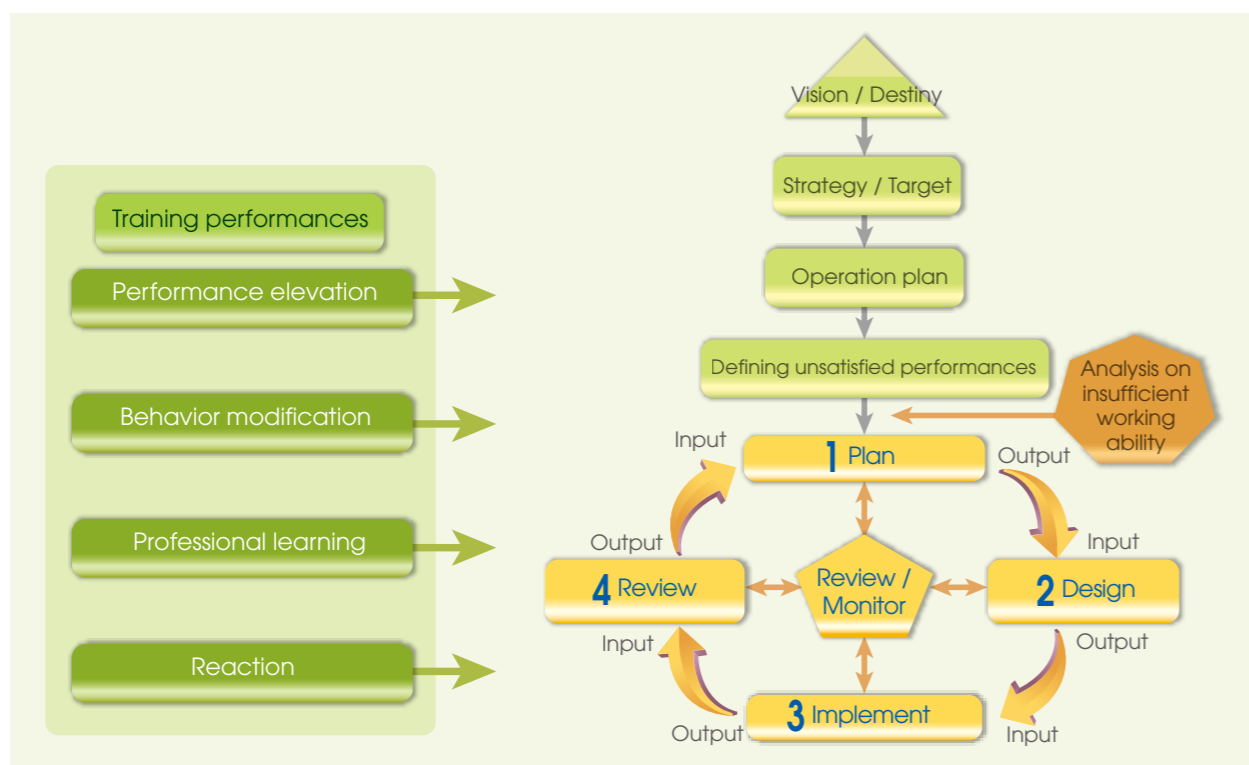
Training performances

Performance elevation

Behavior modification

Professional learning

Reaction

Vision / Destiny

Strategy / Target

Operation plan

Defining unsatisfied performances

Analysis on insufficient working ability

Input

1 Plan

Output

Input

Output

4 Review

Review / Monitor

2 Design

Input

Output

Output

3 Implement

Input